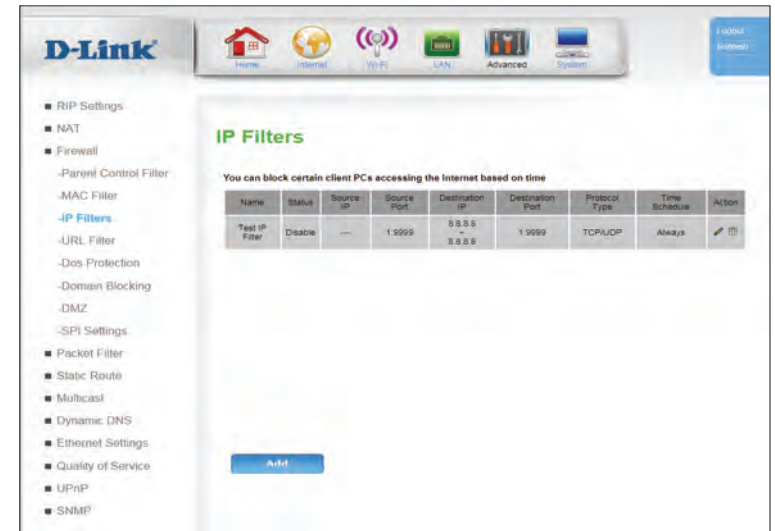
D-Link

Home Internet Wi-Fi LAN Advanced System

Logout
Refresh

RIP Settings
NAT
Firewall
-Parent Control Filter
-MAC Filter
-IP Filters
-URL Filter
-Dos Protection
-Domain Blocking
-DMZ
-SPI Settings
Packet Filter
Static Route
Multicast
Dynamic DNS
Ethernet Settings
Quality of Service
UPnP
SNMP

IP Filters

You can block certain client PCs accessing the Internet based on time

| Name | Status | Source IP | Source Port | Destination IP | Destination Port | Protocol Type | Time Schedule | Action |
|---|---|---|---|---|---|---|---|---|
| Test IP Filter | Disable | --- | 1:9999 | 8.8.8.8 ~ 8.8.8.8 | 1:9999 | TCP/UDP | Always | |

Add